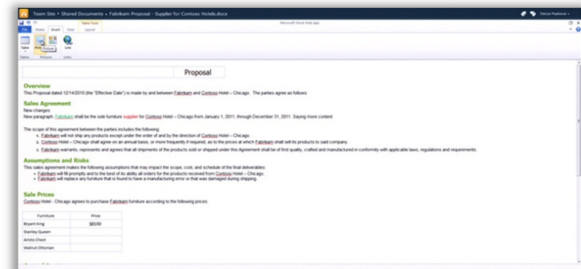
Team Site › Shared Documents › Fabrikam Proposal - Supplier for Contoso Hotels.docx

Table Tools

Microsoft Word Web App

Proposal

Overview

This Proposal dated 12/14/2010 (the "Effective Date") is made by and between Fabrikam and Contoso Hotel – Chicago. The parties agree as follows:

Sales Agreement

New changes

New paragraph. Fabrikam shall be the sole furniture supplier for Contoso Hotel – Chicago from January 1, 2011, through December 31, 2011. Saying more content

The scope of this agreement between the parties includes the following:

Fabrikam will not ship any products except under the order of and by the direction of Contoso Hotel – Chicago.

Contoso Hotel – Chicago shall agree on an annual basis, or more frequently if required, as to the prices at which Fabrikam shall sell its products to said company.

Fabrikam warrants, represents and agrees that all shipments of the products sold or shipped under this Agreement shall be of first quality, crafted and manufactured in conformity with applicable laws, regulations and requirements.

Assumptions and Risks

This sales agreement makes the following assumptions that may impact the scope, cost, and schedule of the final deliverables:

Fabrikam will fit promptly and to the best of its ability all orders for the products received from Contoso Hotel – Chicago.

Fabrikam will replace any furniture that is found to have a manufacturing error or that was damaged during shipping.

Sale Prices

Contoso Hotel - Chicago agrees to purchase Fabrikam furniture according to the following prices.

| Furniture | Price |
|---|---|
| Bryant King | $8000 |
| Stanley Queen | |
| Amino Chest | |
| Walnut Ottoman | |